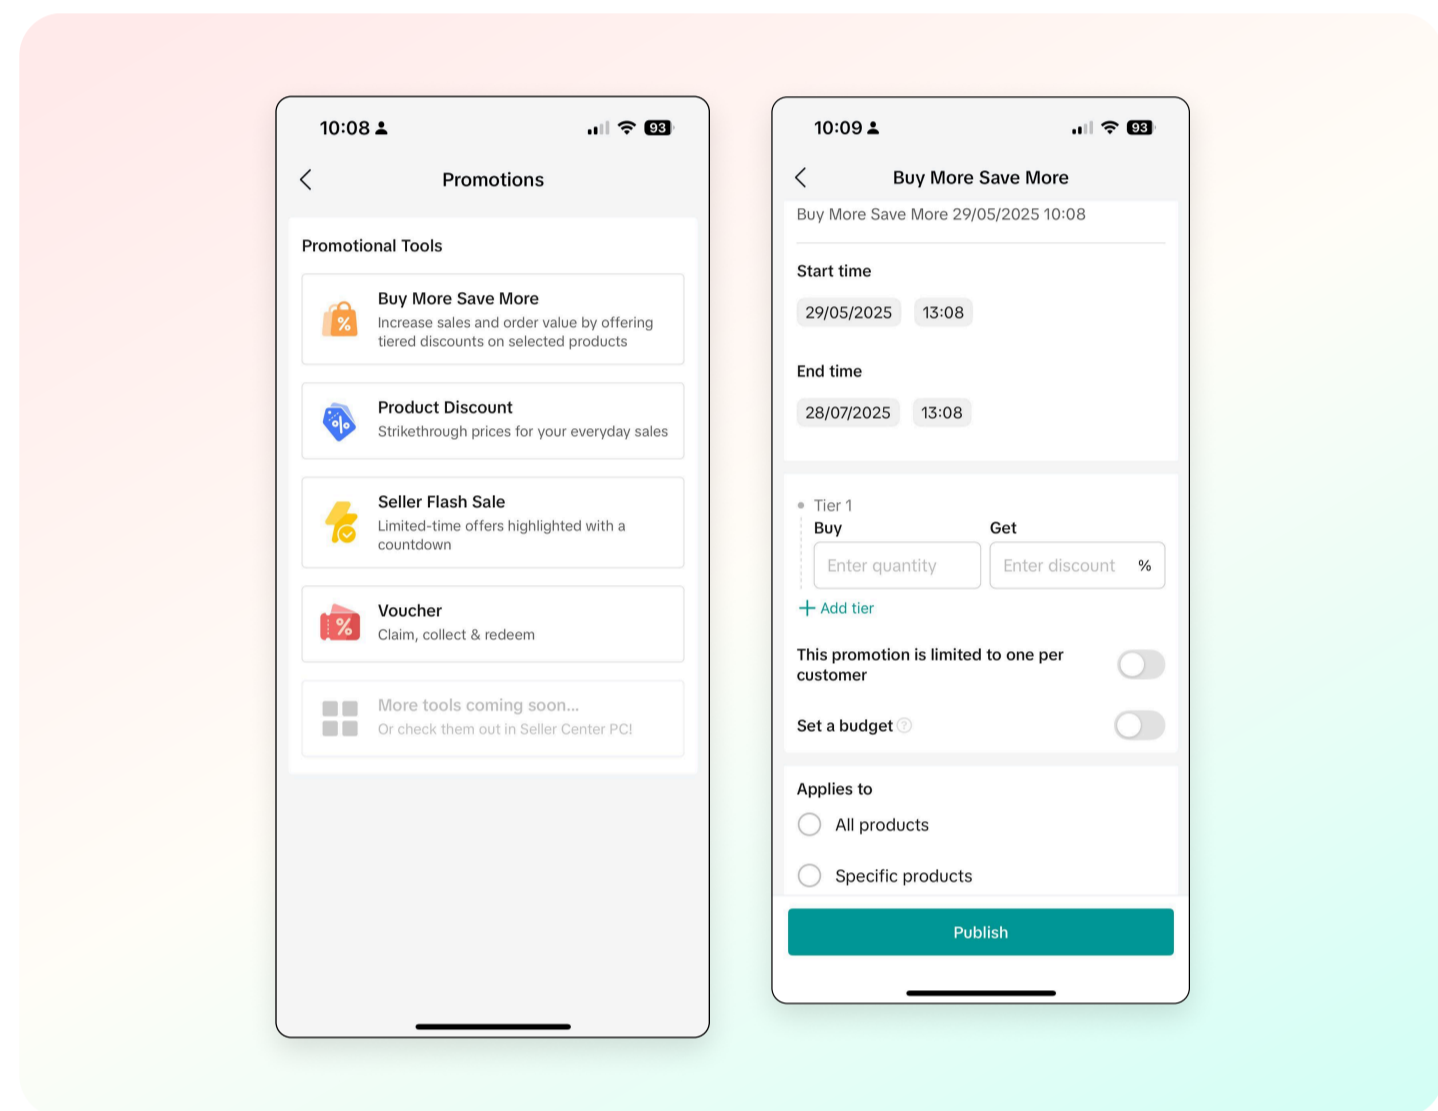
10:08

93

Promotions

Promotional Tools

Buy More Save More
Increase sales and order value by offering tiered discounts on selected products

Product Discount
Strikethrough prices for your everyday sales

Seller Flash Sale
Limited-time offers highlighted with a countdown

Voucher
Claim, collect & redeem

More tools coming soon...
Or check them out in Seller Center PC!

10:09

93

Buy More Save More

Buy More Save More 29/05/2025 10:08

Start time

29/05/2025 13:08

End time

28/07/2025 13:08

Tier 1

Buy

Get

Enter quantity

Enter discount %

+ Add tier

This promotion is limited to one per customer

Set a budget

Applies to

All products

Specific products

Publish